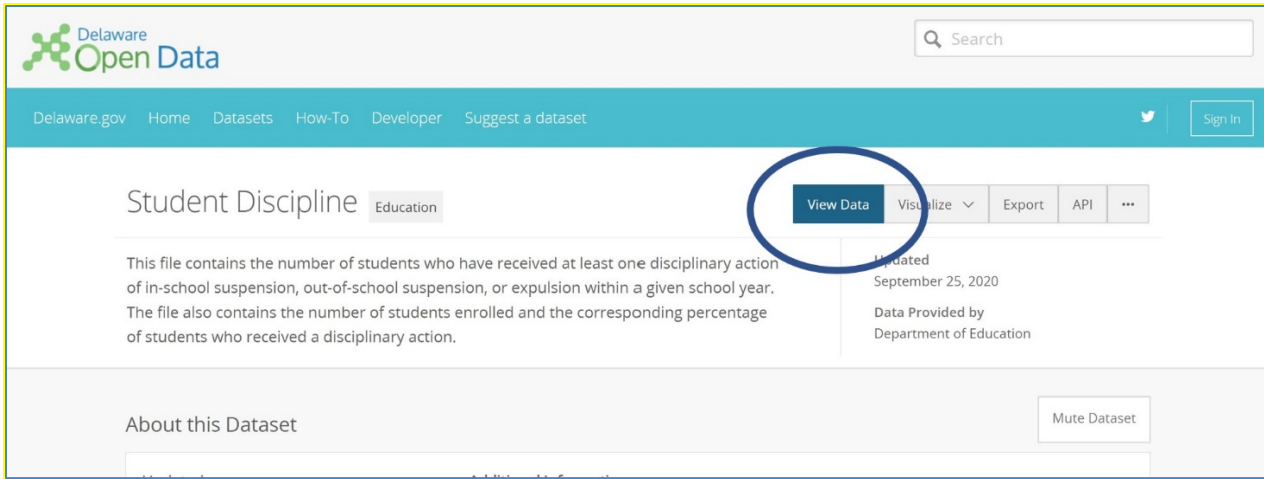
Delaware Open Data

Search

Delaware.gov Home Datasets How-To Developer Suggest a dataset

Sign In

Student Discipline Education

View Data Visualize Export API ···

This file contains the number of students who have received at least one disciplinary action of in-school suspension, out-of-school suspension, or expulsion within a given school year. The file also contains the number of students enrolled and the corresponding percentage of students who received a disciplinary action.

Updated
September 25, 2020

Data Provided by
Department of Education

About this Dataset

Mute Dataset